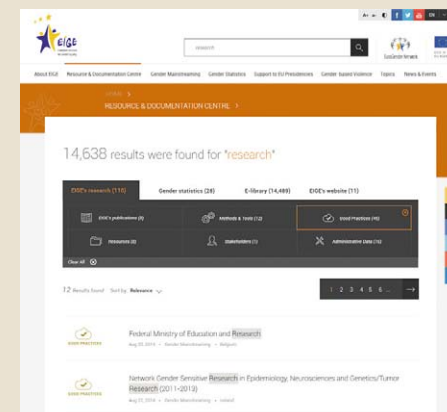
EIGE

research

About EIGE Resource & Documentation Centre Gender Mainstreaming Gender Statistics Support to EU Presidencies Gender-based Violence Topics News & Events

RESOURCE & DOCUMENTATION CENTRE

14,638 results were found for "research"

EIGE's research (118) Gender statistics (28) E-library (14,489) EIGE's website (11)

EIGE's publications (9) Methods & Tools (12) Good Practices (16)

Resources (0) Stakeholders (0) Administrative Data (16)

Clear All

12 Results found Sort by: Relevance

1 2 3 4 5 6 ...

GOOD PRACTICES

Federal Ministry of Education and Research

Network Gender Sensitive Research in Epidemiology, Neurosciences and Genetics/Tumor Research (2011-2013)